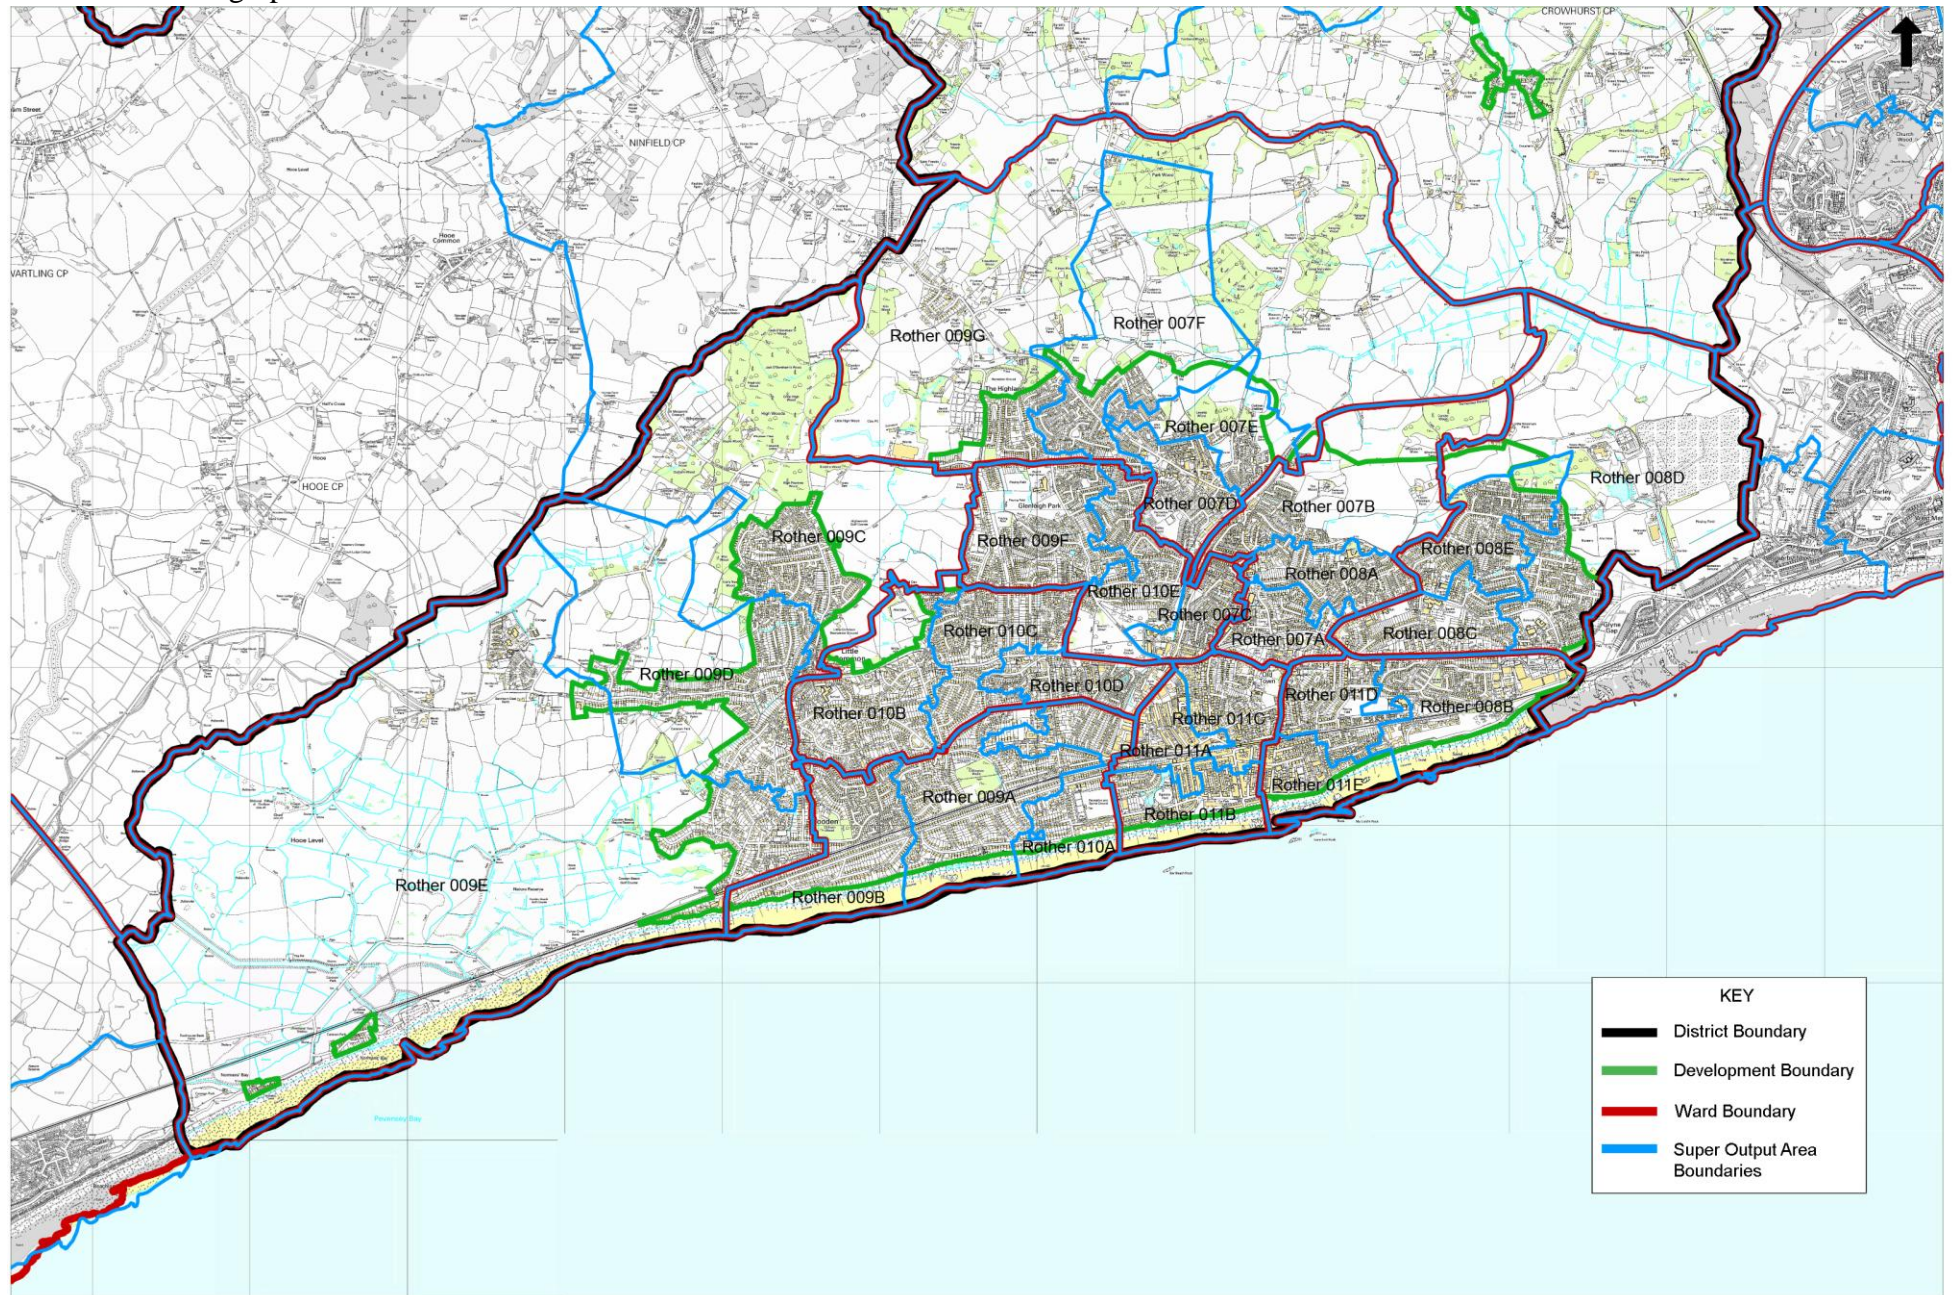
CROWHURST CP

NINFIELD CP

WARTLING CP

HOOE CP

Hooe Common

Rother 009G

Rother 007F

Rother 007E

Rother 007D

Rother 007B

Rother 008D

Rother 009C

Rother 009F

Rother 008E

Rother 008A

Rother 010E

Rother 007C

Rother 010C

Rother 007A

Rother 008C

Rother 009D

Rother 010D

Rother 011D

Rother 010B

Rother 011C

Rother 008B

Rother 011A

Rother 009A

Rother 011E

Rother 011B

Rother 010A

Rother 009E

Rother 009B

KEY

District Boundary

Development Boundary

Ward Boundary

Super Output Area Boundaries